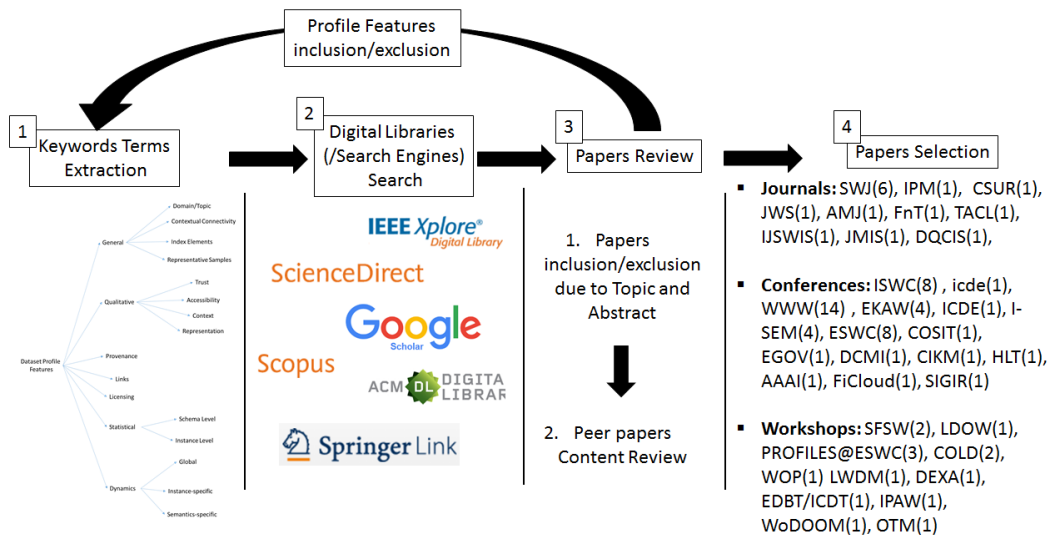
Profile Features inclusion/exclusion

1 Keywords Terms Extraction

Dataset Profile Features
General
Domain/Topic
Contextual Connectivity
Index Elements
Representative Samples
Qualitative
Trust
Accessibility
Context
Representation
Provenance
Links
Licensing
Statistical
Schema Level
Instance Level
Dynamics
Global
Instance-specific
Semantics-specific

2 Digital Libraries (/Search Engines) Search

IEEE Xplore® Digital Library
ScienceDirect
Google Scholar
Scopus
ACM DL DIGITAL LIBRARY
SpringerLink

3 Papers Review

1. Papers inclusion/exclusion due to Topic and Abstract

2. Peer papers Content Review

4 Papers Selection

▪ Journals: SWJ(6), IPM(1), CSUR(1), JWS(1), AMJ(1), FnT(1), TACL(1), IJSWIS(1), JMIS(1), DQCIS(1),

▪ Conferences: ISWC(8) , icde(1), WWW(14) , EKAW(4), ICDE(1), I-SEM(4), ESWC(8), COSIT(1), EGOV(1), DCMI(1), CIKM(1), HLT(1), AAAI(1), FiCloud(1), SIGIR(1)

▪ Workshops: SFSW(2), LDOW(1), PROFILES@ESWC(3), COLD(2), WOP(1) LWDM(1), DEXA(1), EDBT/ICDT(1), IPAW(1), WoDOOM(1), OTM(1)